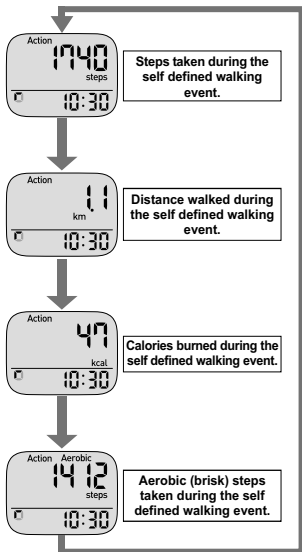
Action
1740
steps
10:30

Steps taken during the self defined walking event.

Action
1.1
km
10:30

Distance walked during the self defined walking event.

Action
47
kcal
10:30

Calories burned during the self defined walking event.

Action Aerobic
1412
steps
10:30

Aerobic (brisk) steps taken during the self defined walking event.